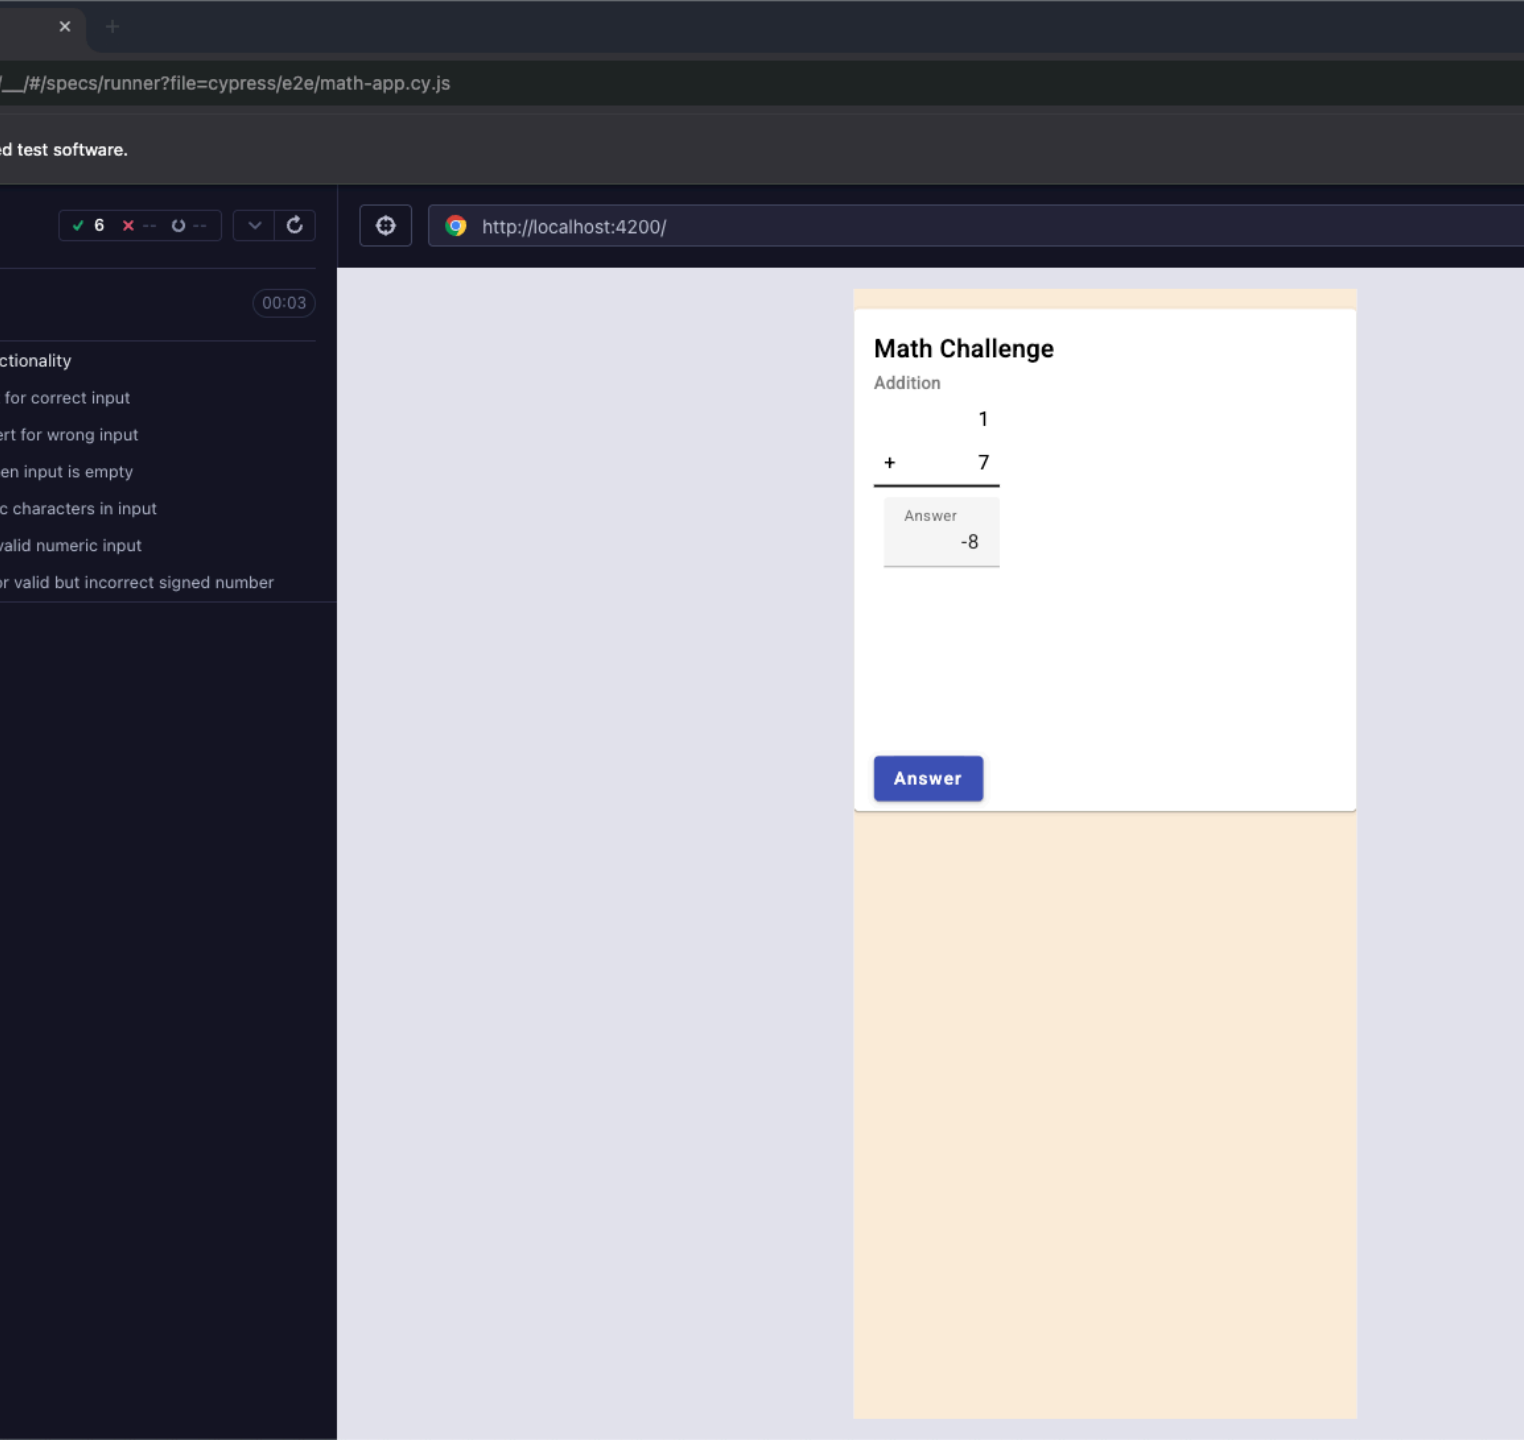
/__/#/specs/runner?file=cypress/e2e/math-app.cy.js

d test software.

✓ 6 ✕ -- ○ --

http://localhost:4200/

00:03

ctionality

for correct input

rt for wrong input

en input is empty

c characters in input

alid numeric input

r valid but incorrect signed number

Math Challenge

Addition

1

+ 7

Answer

-8

Answer